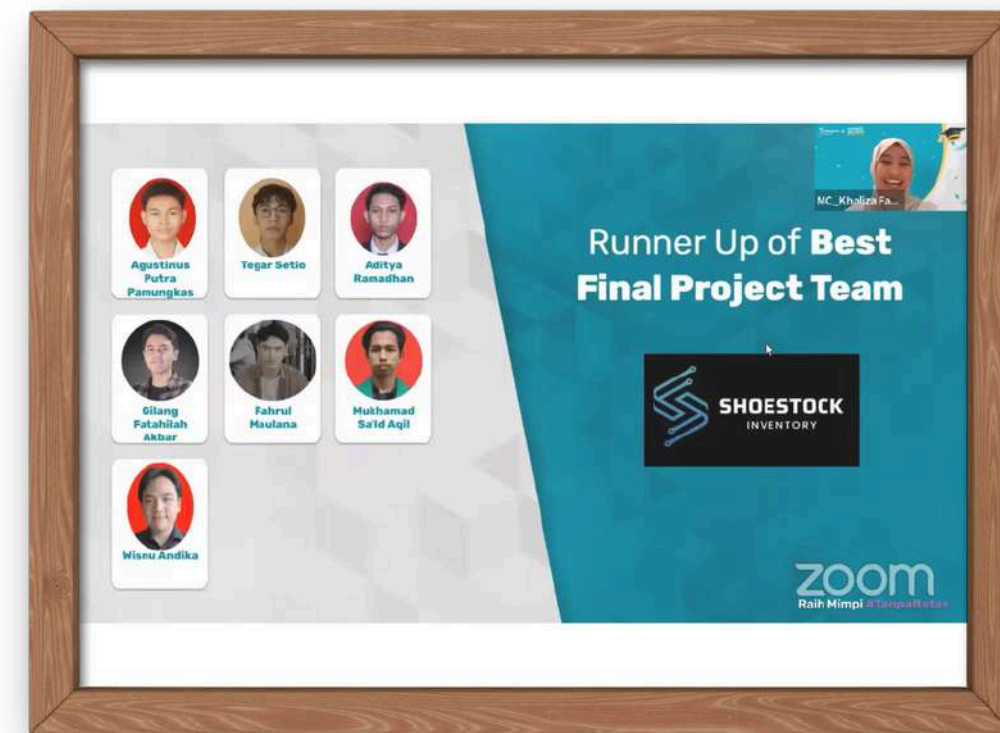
Agustinus Putra Pamungkas

Tegar Setio

Aditya Ramadhan

Gilang Fatahilah Akbar

Fahrul Maulana

Mukhamad Sa'id Aqil

Wisnu Andika

MC_Khaliza Fa...

Runner Up of **Best Final Project Team**

SHOESTOCK
INVENTORY

zoom

Raih Mimpi #TanpaBatas